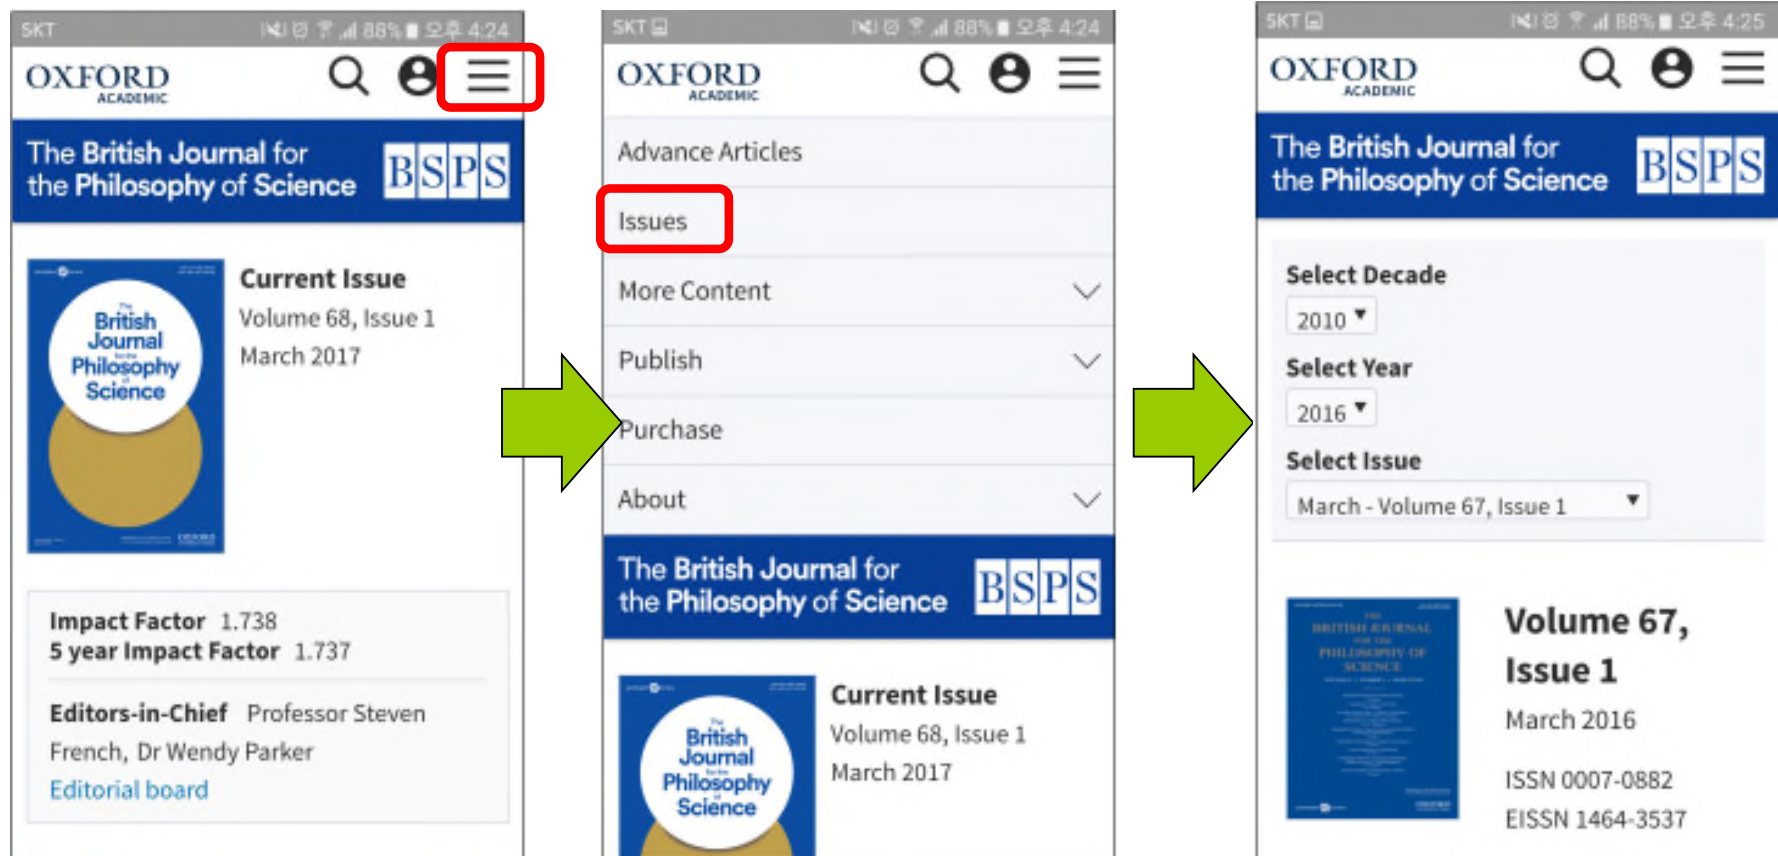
SKT 88% 오후 4:24

OXFORD
ACADEMIC

The British Journal for the Philosophy of Science
BSPS

The British Journal for the Philosophy of Science

Current Issue
Volume 68, Issue 1
March 2017

Impact Factor 1.738
5 year Impact Factor 1.737

Editors-in-Chief Professor Steven French, Dr Wendy Parker
Editorial board

SKT 88% 오후 4:24

OXFORD
ACADEMIC

Advance Articles
Issues
More Content
Publish
Purchase
About

The British Journal for the Philosophy of Science
BSPS

The British Journal for the Philosophy of Science

Current Issue
Volume 68, Issue 1
March 2017

SKT 88% 오후 4:25

OXFORD
ACADEMIC

The British Journal for the Philosophy of Science
BSPS

Select Decade
2010
Select Year
2016
Select Issue
March - Volume 67, Issue 1

Volume 67, Issue 1
March 2016
ISSN 0007-0882
EISSN 1464-3537